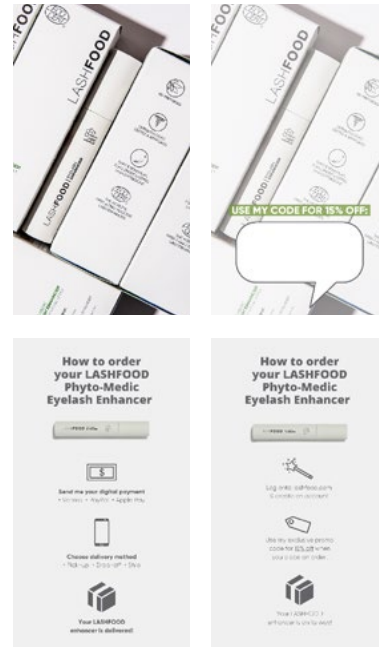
LASHFOOD

LASHFOOD

LASHFOOD

LASHFOOD

USE MY CODE FOR 15% OFF:

How to order your LASHFOOD Phyto-Medic Eyelash Enhancer

$

Send me your digital payment
• Venmo • PayPal • Apple Pay

Choose delivery method
• Pick-up • Drop-off • Ship

Your LASHFOOD enhancer is delivered!

How to order your LASHFOOD Phyto-Medic Eyelash Enhancer

Log onto lashfood.com & create an account

Use my exclusive promo code for 15% off when you place an order.

Your LASHFOOD enhancer is on its way!